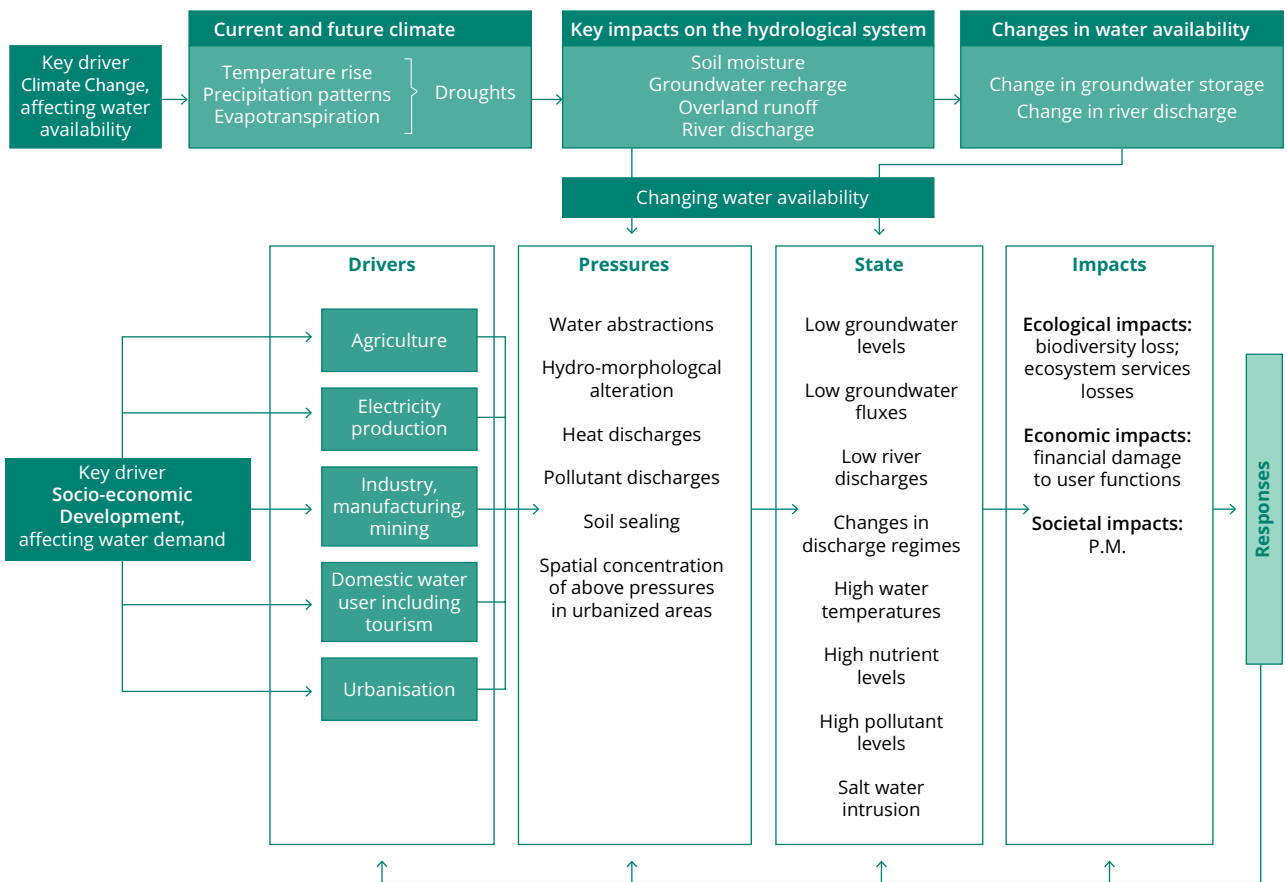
Key driver Climate Change, affecting water availability

Current and future climate

Temperature rise
Precipitation patterns
Evapotranspiration

Droughts

Key impacts on the hydrological system

Soil moisture
Groundwater recharge
Overland runoff
River discharge

Changes in water availability

Change in groundwater storage
Change in river discharge

Changing water availability

Key driver **Socio-economic Development**, affecting water demand

Drivers

Agriculture

Electricity production

Industry, manufacturing, mining

Domestic water user including tourism

Urbanisation

Pressures

Water abstractions

Hydro-morphologcal alteration

Heat discharges

Pollutant discharges

Soil sealing

Spatial concentration of above pressures in urbanized areas

State

Low groundwater levels

Low groundwater fluxes

Low river discharges

Changes in discharge regimes

High water temperatures

High nutrient levels

High pollutant levels

Salt water intrusion

Impacts

**Ecological impacts:** biodiversity loss; ecosystem services losses

**Economic impacts:** financial damage to user functions

**Societal impacts:** P.M.

Responses